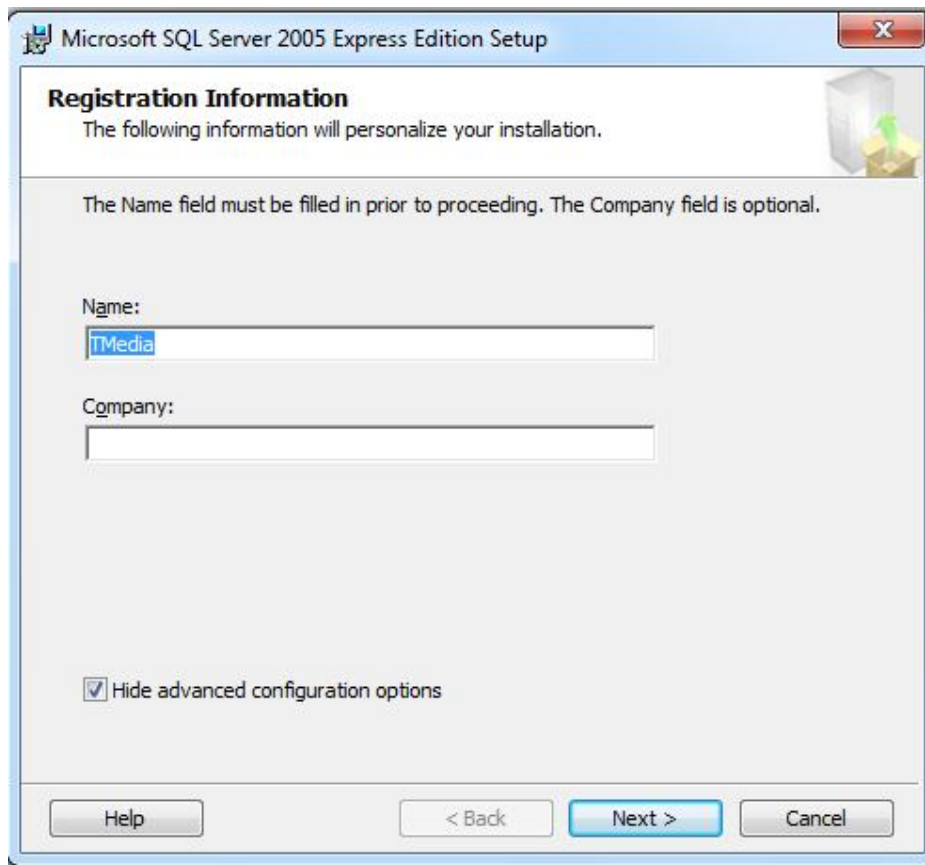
Microsoft SQL Server 2005 Express Edition Setup

Registration Information
The following information will personalize your installation.

The Name field must be filled in prior to proceeding. The Company field is optional.

Name:
TMedia

Company:

Hide advanced configuration options

Help
< Back
Next >
Cancel